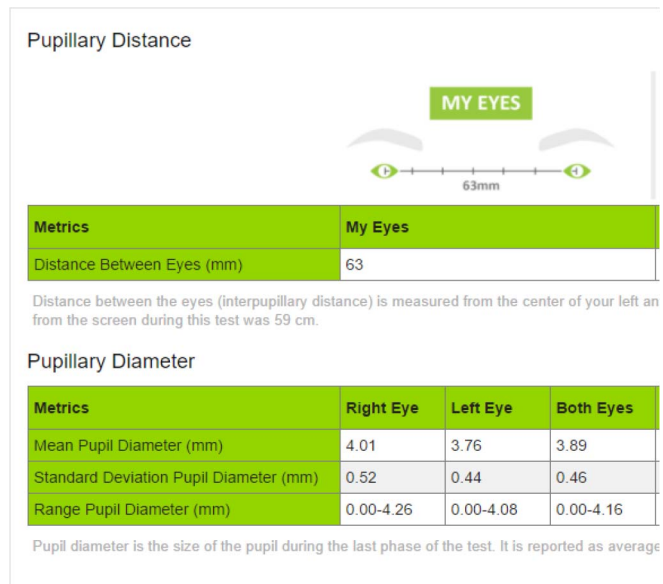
Pupillary Distance

MY EYES

63mm

| Metrics | My Eyes |
|---|---|
| Distance Between Eyes (mm) | 63 |

Distance between the eyes (interpupillary distance) is measured from the center of your left an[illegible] from the screen during this test was 59 cm.

Pupillary Diameter

| Metrics | Right Eye | Left Eye | Both Eyes |
|---|---|---|---|
| Mean Pupil Diameter (mm) | 4.01 | 3.76 | 3.89 |
| Standard Deviation Pupil Diameter (mm) | 0.52 | 0.44 | 0.46 |
| Range Pupil Diameter (mm) | 0.00-4.26 | 0.00-4.08 | 0.00-4.16 |

Pupil diameter is the size of the pupil during the last phase of the test. It is reported as average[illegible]